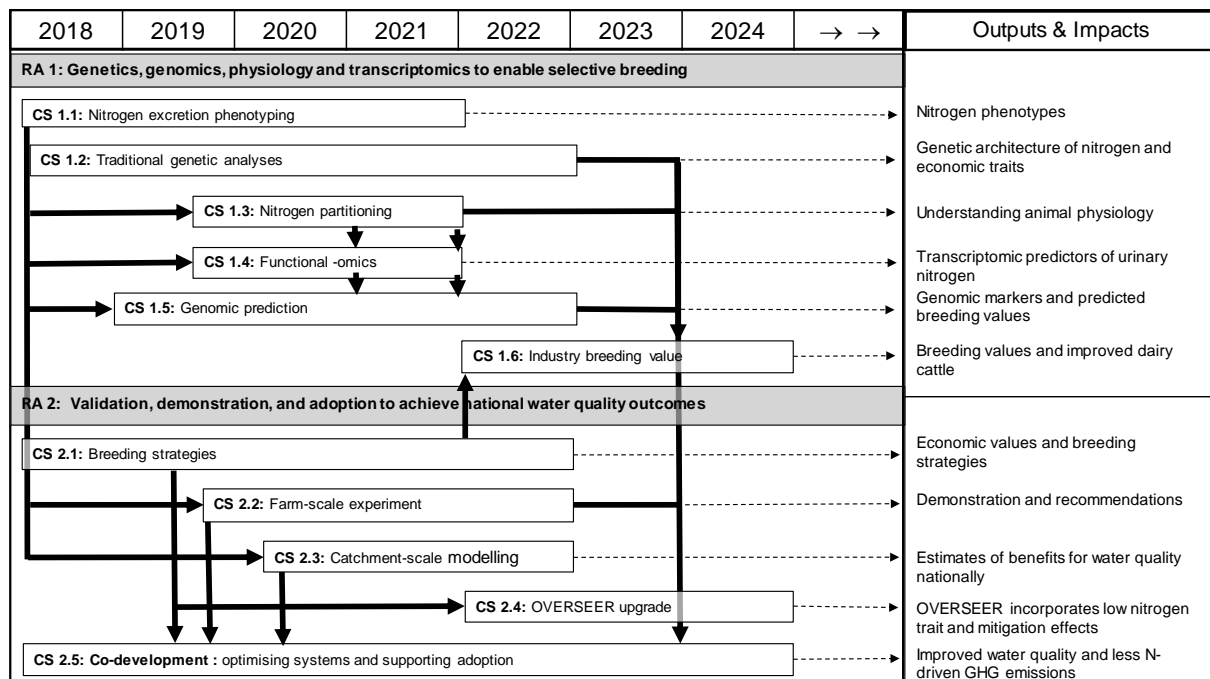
| 2018 | 2019 | 2020 | 2021 | 2022 | 2023 | 2024 | → → | Outputs & Impacts |
|---|---|---|---|---|---|---|---|---|

RA 1: Genetics, genomics, physiology and transcriptomics to enable selective breeding

CS 1.1: Nitrogen excretion phenotyping

Nitrogen phenotypes

CS 1.2: Traditional genetic analyses

Genetic architecture of nitrogen and economic traits

CS 1.3: Nitrogen partitioning

Understanding animal physiology

CS 1.4: Functional -omics

Transcriptomic predictors of urinary nitrogen

CS 1.5: Genomic prediction

Genomic markers and predicted breeding values

CS 1.6: Industry breeding value

Breeding values and improved dairy cattle

RA 2: Validation, demonstration, and adoption to achieve national water quality outcomes

CS 2.1: Breeding strategies

Economic values and breeding strategies

CS 2.2: Farm-scale experiment

Demonstration and recommendations

CS 2.3: Catchment-scale modelling

Estimates of benefits for water quality nationally

CS 2.4: OVERSEER upgrade

OVERSEER incorporates low nitrogen trait and mitigation effects

CS 2.5: Co-development : optimising systems and supporting adoption

Improved water quality and less N-driven GHG emissions